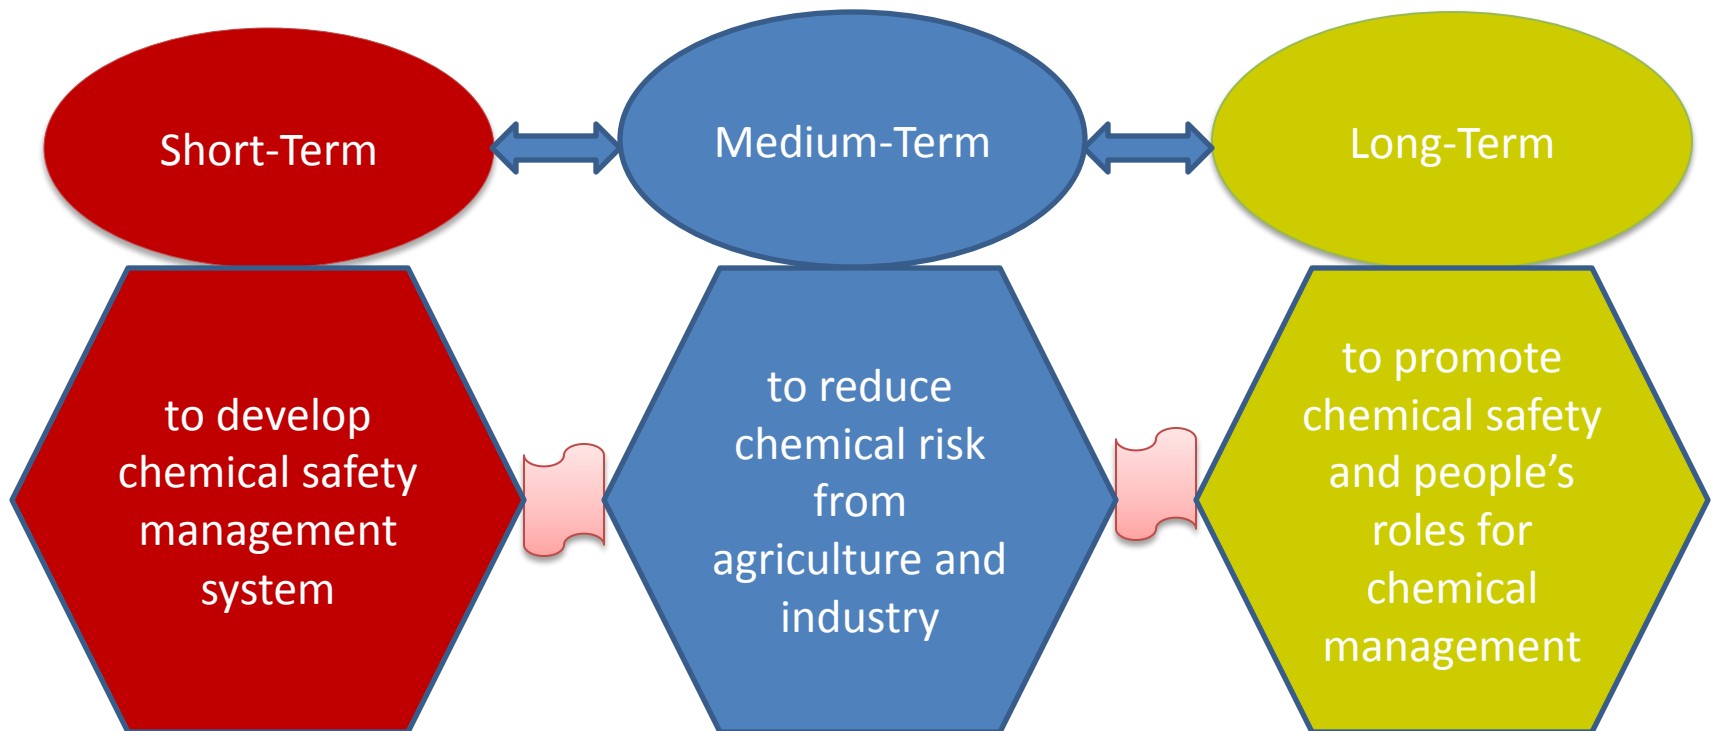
Short-Term

Medium-Term

Long-Term

to develop chemical safety management system

to reduce chemical risk from agriculture and industry

to promote chemical safety and people's roles for chemical management